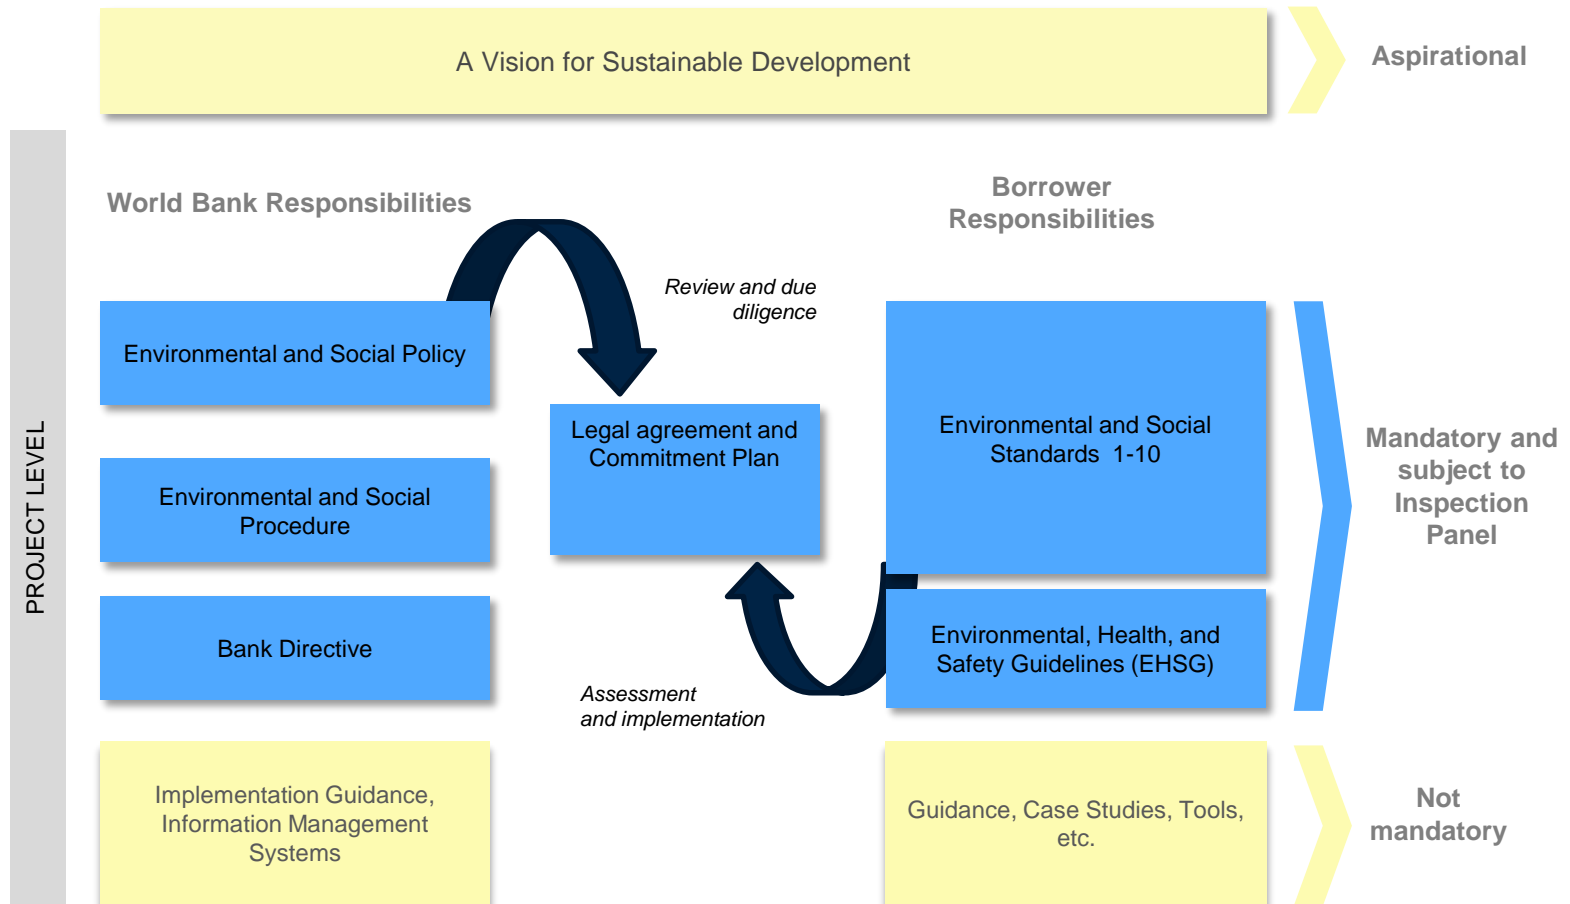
A Vision for Sustainable Development

Aspirational

PROJECT LEVEL

World Bank Responsibilities

Borrower Responsibilities

Review and due diligence

Environmental and Social Policy

Legal agreement and Commitment Plan

Environmental and Social Standards 1-10

Mandatory and subject to Inspection Panel

Environmental and Social Procedure

Bank Directive

Environmental, Health, and Safety Guidelines (EHSG)

Assessment and implementation

Implementation Guidance, Information Management Systems

Guidance, Case Studies, Tools, etc.

Not mandatory